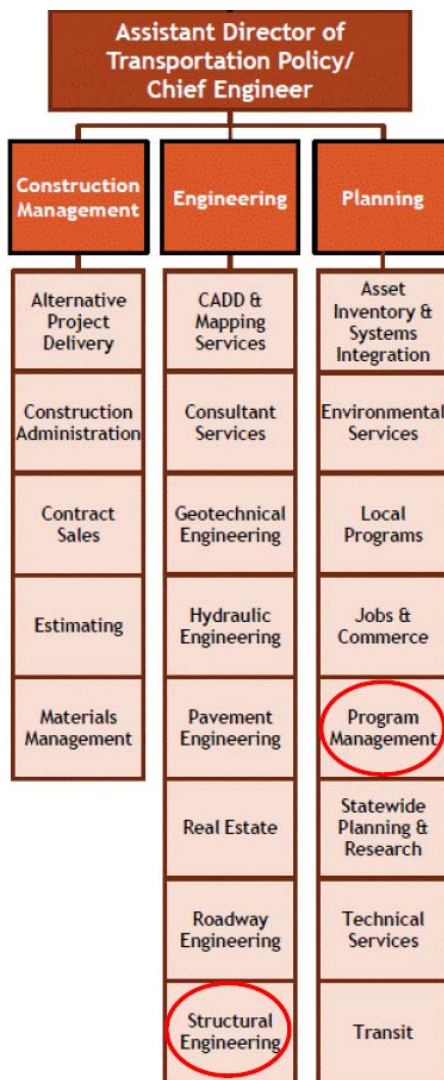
Assistant Director of Transportation Policy/ Chief Engineer

Construction Management

Alternative Project Delivery

Construction Administration

Contract Sales

Estimating

Materials Management

Engineering

CADD & Mapping Services

Consultant Services

Geotechnical Engineering

Hydraulic Engineering

Pavement Engineering

Real Estate

Roadway Engineering

Structural Engineering

Planning

Asset Inventory & Systems Integration

Environmental Services

Local Programs

Jobs & Commerce

Program Management

Statewide Planning & Research

Technical Services

Transit